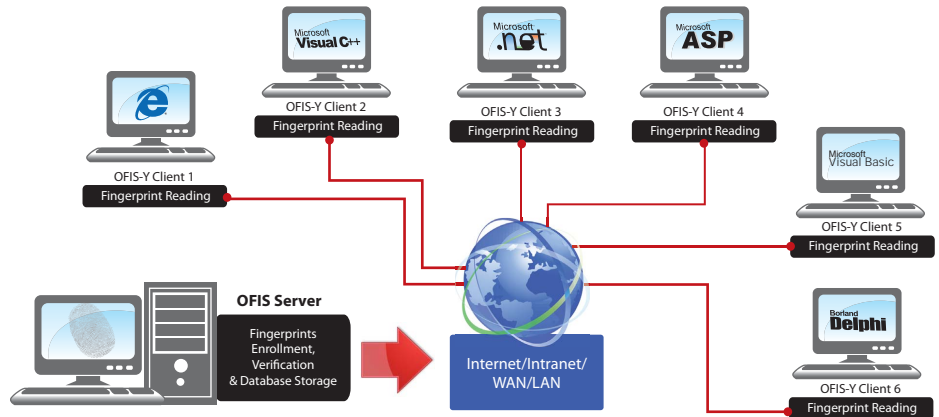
Microsoft Visual C++

OFIS-Y Client 2
Fingerprint Reading

Microsoft .net

OFIS-Y Client 3
Fingerprint Reading

Microsoft ASP

OFIS-Y Client 4
Fingerprint Reading

OFIS-Y Client 1
Fingerprint Reading

Microsoft Visual Basic

OFIS-Y Client 5
Fingerprint Reading

OFIS Server

Fingerprints Enrollment, Verification & Database Storage

Internet/Intranet/ WAN/LAN

Borland Delphi

OFIS-Y Client 6
Fingerprint Reading